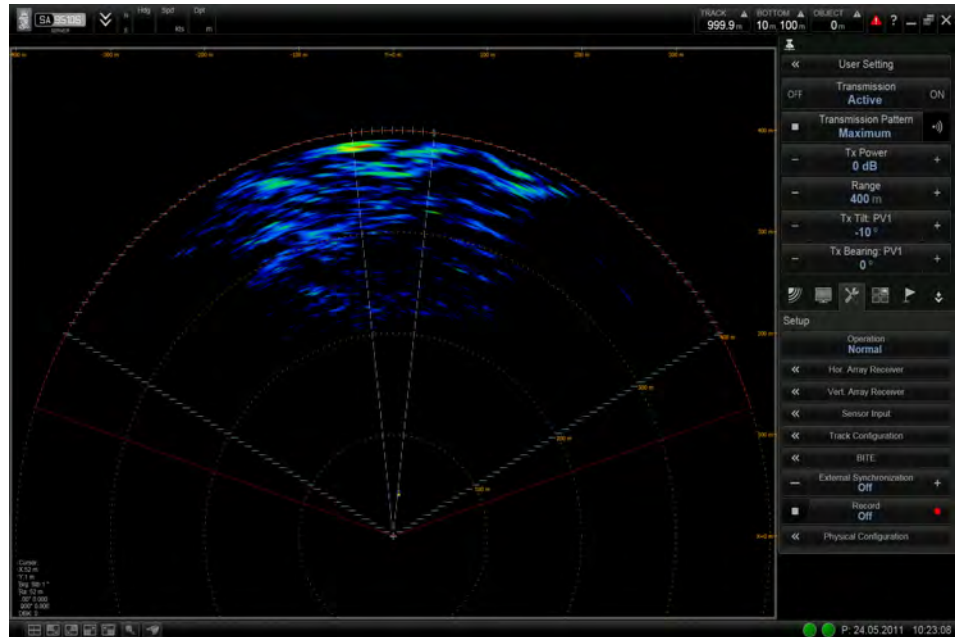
SA 9510S

Hdg Spd Dpt

Kts m

TRACK 999.9 m BOTTOM 10 m 100 m OBJECT 0 m

?

-300 m -200 m -100 m 0 m 100 m 200 m

400 m

300 m

200 m

100 m

0 m

User Setting

OFF Transmission Active ON

Transmission Pattern Maximum

Tx Power 0 dB

Range 400 m

Tx Tilt: PV1 -10 °

Tx Bearing: PV1 0 °

Setup

Operation Normal

Hor. Array Receiver

Vert. Array Receiver

Sensor Input

Track Configuration

BITE

External Synchronization Off

Record Off

Physical Configuration

Cursor
X 52 m
Y 1 m
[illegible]
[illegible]
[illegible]
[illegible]
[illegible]

P: 24.05.2011 10:23:08